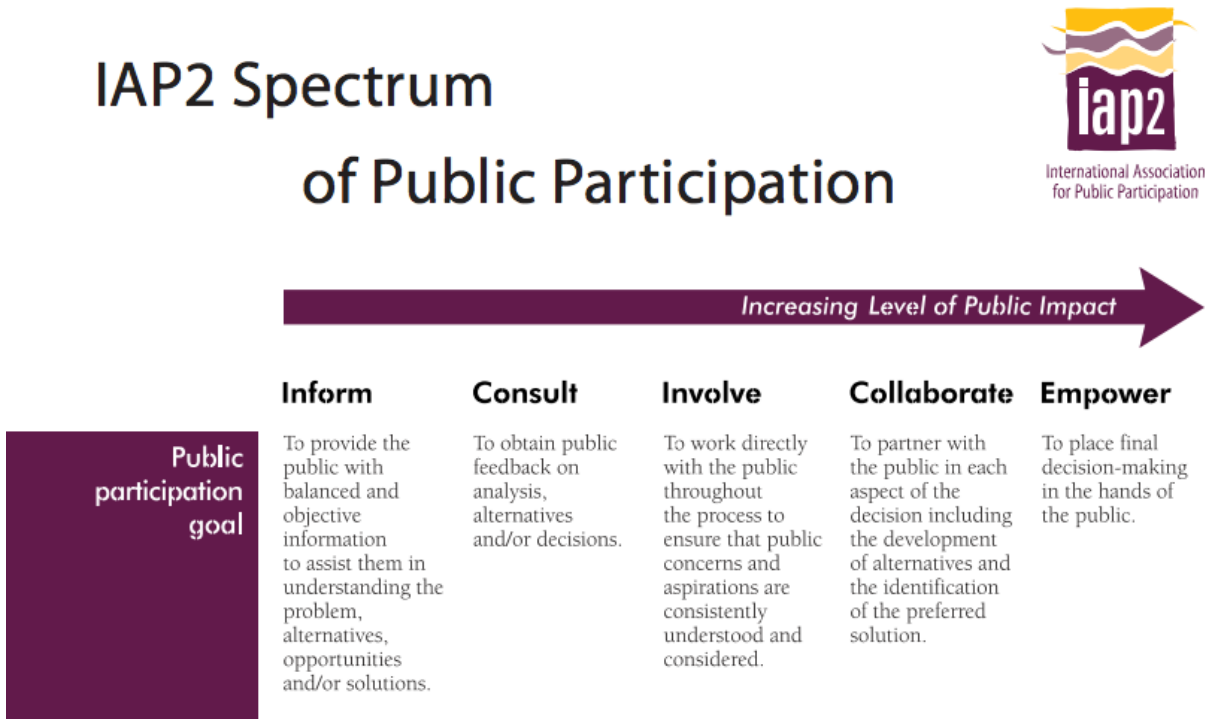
IAP2 Spectrum of Public Participation

iap2
International Association for Public Participation

Increasing Level of Public Impact

| | Inform | Consult | Involve | Collaborate | Empower |
|---|---|---|---|---|---|
| Public participation goal | To provide the public with balanced and objective information to assist them in understanding the problem, alternatives, opportunities and/or solutions. | To obtain public feedback on analysis, alternatives and/or decisions. | To work directly with the public throughout the process to ensure that public concerns and aspirations are consistently understood and considered. | To partner with the public in each aspect of the decision including the development of alternatives and the identification of the preferred solution. | To place final decision-making in the hands of the public. |